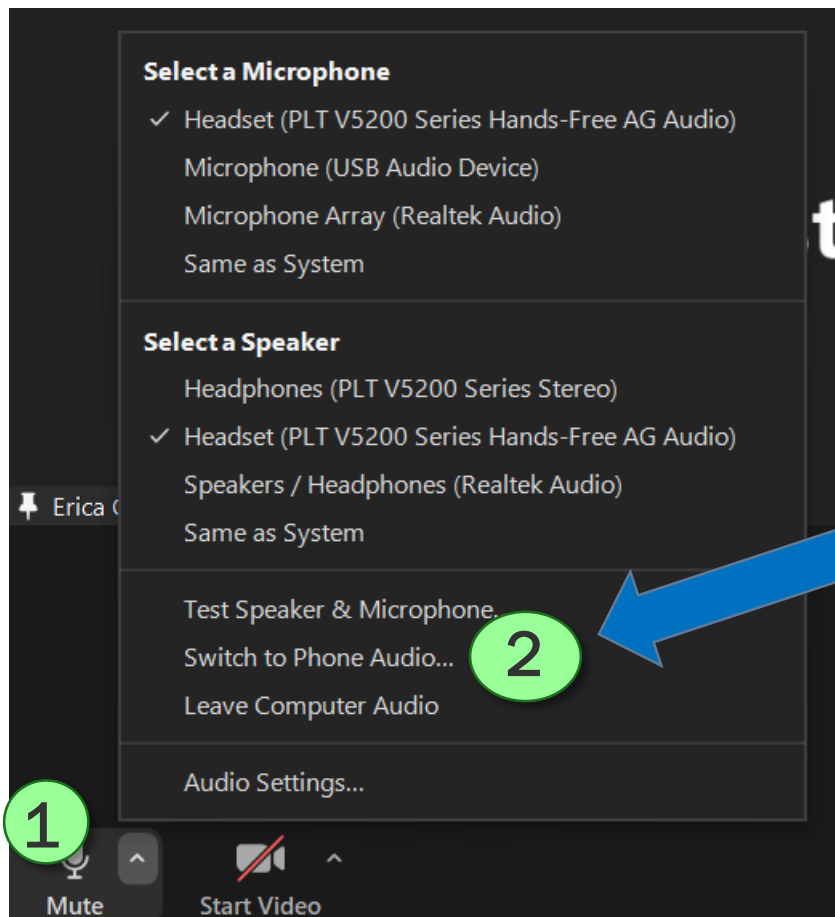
Select a Microphone
✓ Headset (PLT V5200 Series Hands-Free AG Audio)
Microphone (USB Audio Device)
Microphone Array (Realtek Audio)
Same as System

Select a Speaker
Headphones (PLT V5200 Series Stereo)
✓ Headset (PLT V5200 Series Hands-Free AG Audio)
Speakers / Headphones (Realtek Audio)
Same as System

Test Speaker & Microphone...
Switch to Phone Audio...
Leave Computer Audio

Audio Settings...

Erica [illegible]

t

2

1

Mute

Start Video